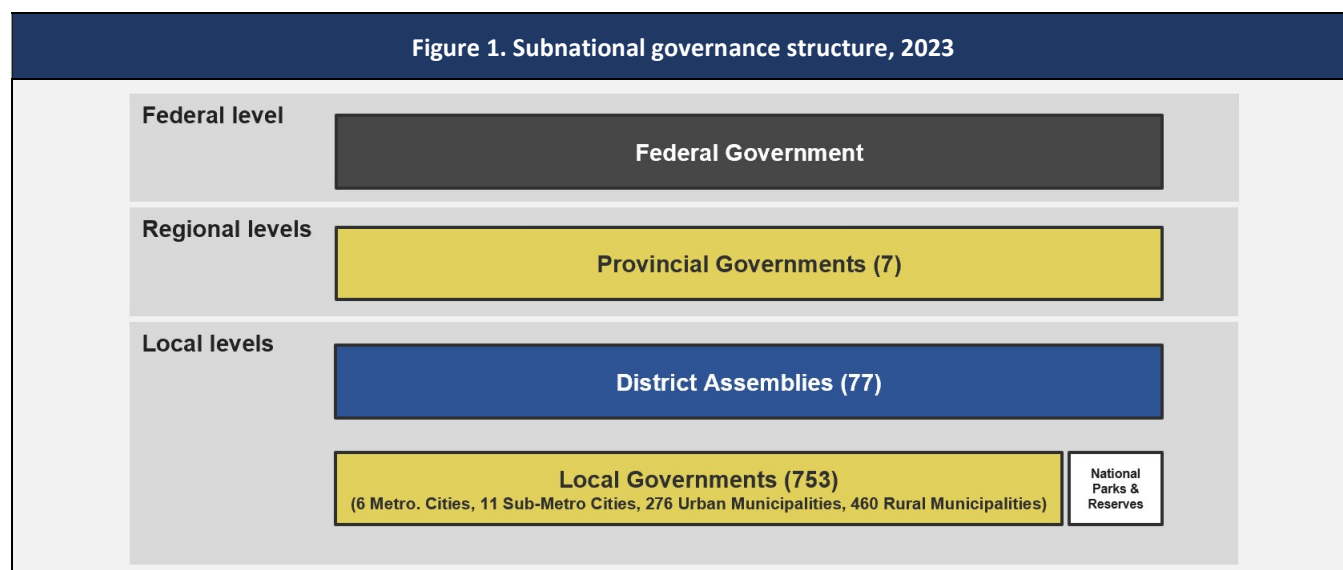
Figure 1. Subnational governance structure, 2023

Federal level

Federal Government

Regional levels

Provincial Governments (7)

Local levels

District Assemblies (77)

Local Governments (753)
(6 Metro. Cities, 11 Sub-Metro Cities, 276 Urban Municipalities, 460 Rural Municipalities)

National Parks & Reserves